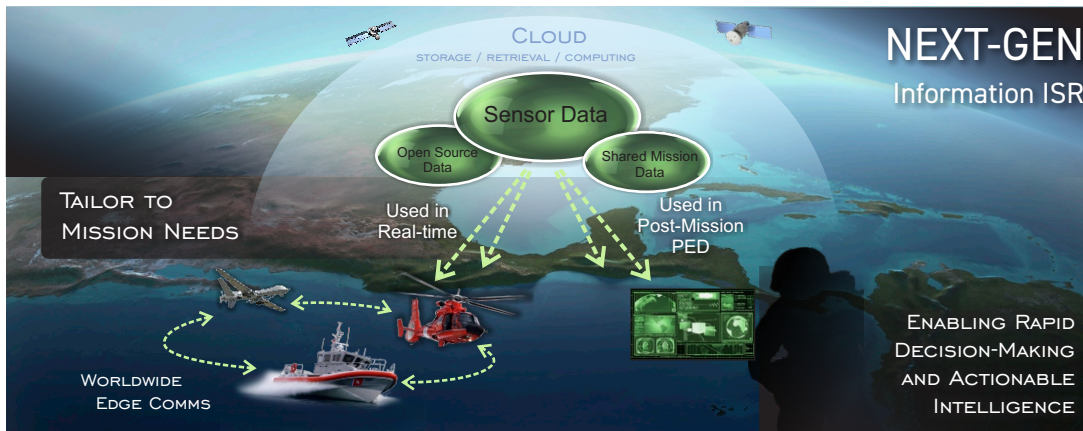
NEXT-GEN
Information ISR

CLOUD
STORAGE / RETRIEVAL / COMPUTING

Sensor Data

Open Source Data

Shared Mission Data

TAILOR TO MISSION NEEDS

Used in Real-time

Used in Post-Mission PED

WORLDWIDE EDGE COMMS

ENABLING RAPID DECISION-MAKING AND ACTIONABLE INTELLIGENCE